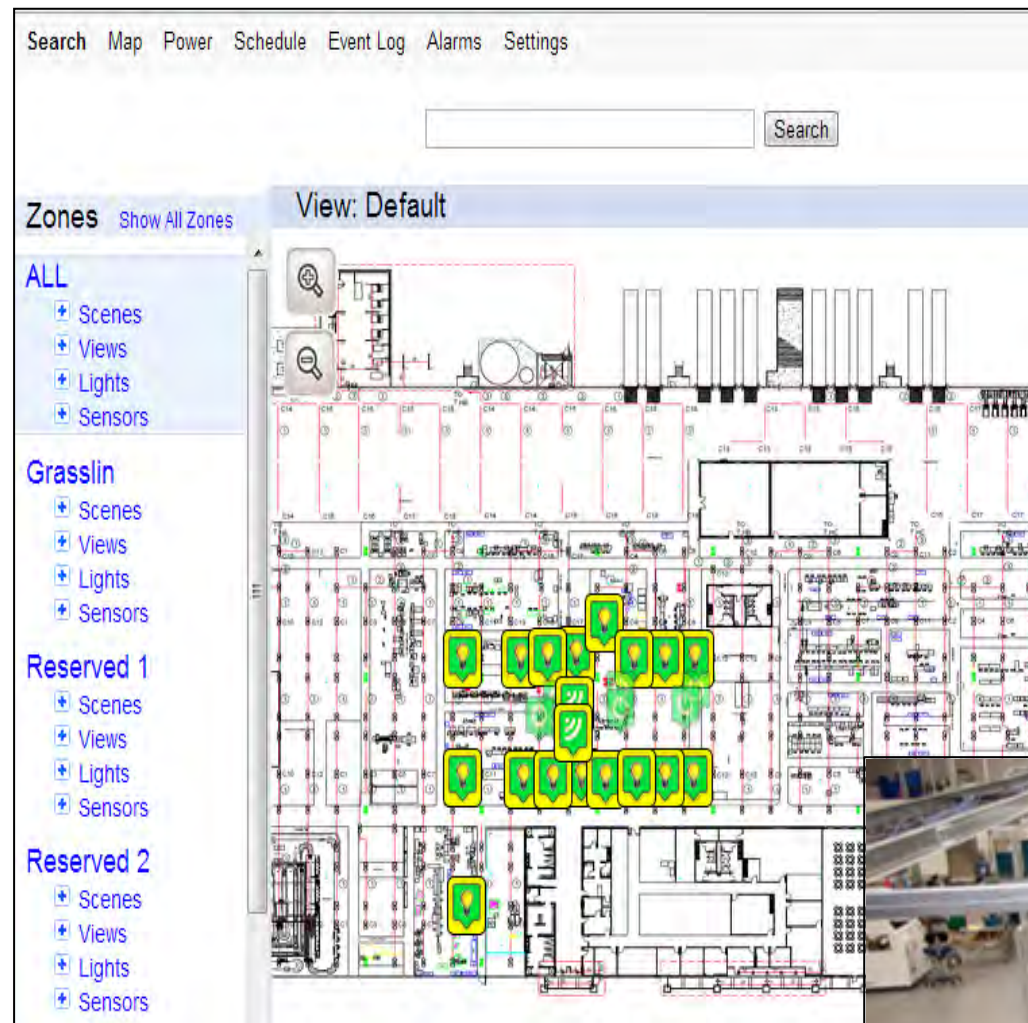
Search Map Power Schedule Event Log Alarms Settings

Search

Zones Show All Zones

View: Default

ALL
+ Scenes
+ Views
+ Lights
+ Sensors

Grasslin
+ Scenes
+ Views
+ Lights
+ Sensors

Reserved 1
+ Scenes
+ Views
+ Lights
+ Sensors

Reserved 2
+ Scenes
+ Views
+ Lights
+ Sensors